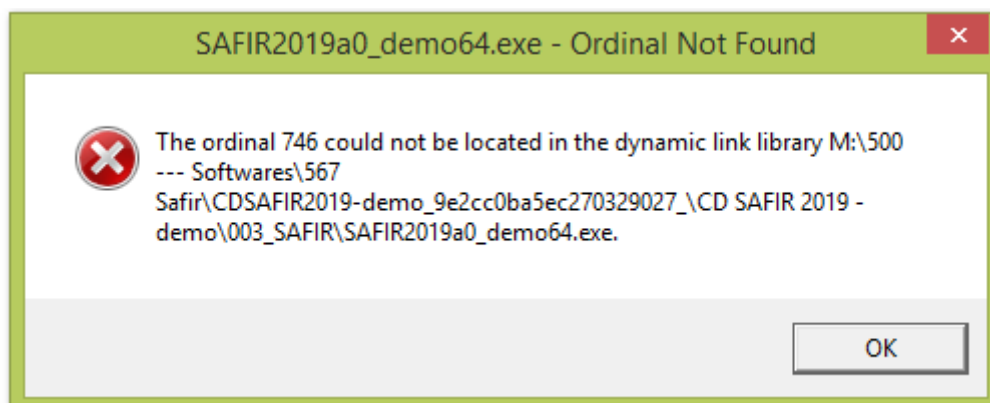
SAFIR2019a0_demo64.exe - Ordinal Not Found

The ordinal 746 could not be located in the dynamic link library M:\500 --- Softwares\567 Safir\CDSAFIR2019-demo_9e2cc0ba5ec270329027_\CD SAFIR 2019 - demo\003_SAFIR\SAFIR2019a0_demo64.exe.

OK